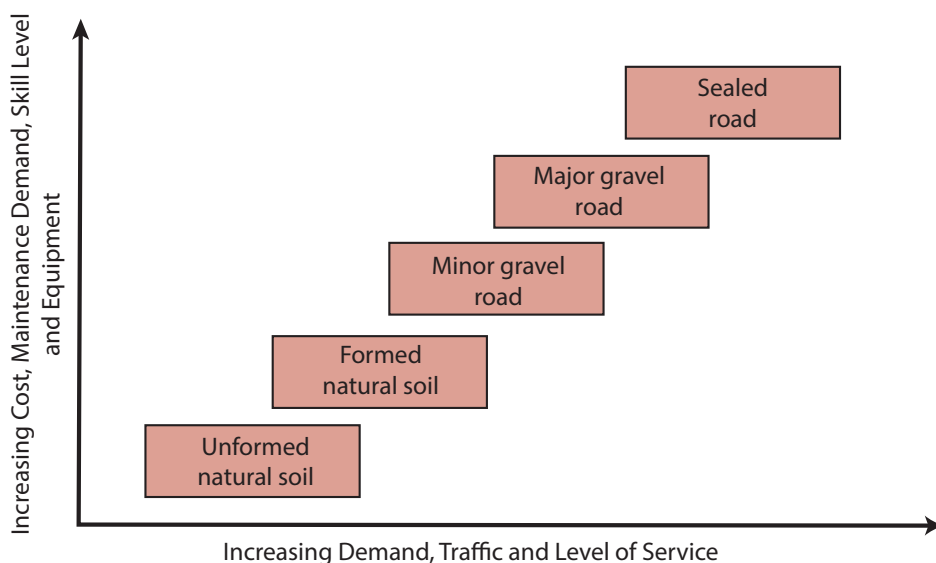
Increasing Cost, Maintenance Demand, Skill Level and Equipment

Sealed road

Major gravel road

Minor gravel road

Formed natural soil

Unformed natural soil

Increasing Demand, Traffic and Level of Service